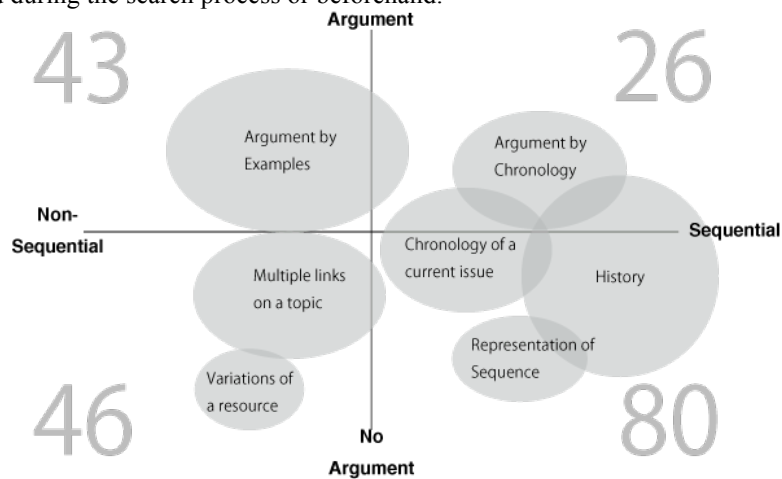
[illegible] during the search process or beforehand.

Argument

43

26

Argument by Examples

Argument by Chronology

Non-Sequential

Sequential

Chronology of a current issue

History

Multiple links on a topic

Representation of Sequence

Variations of a resource

46

80

No Argument